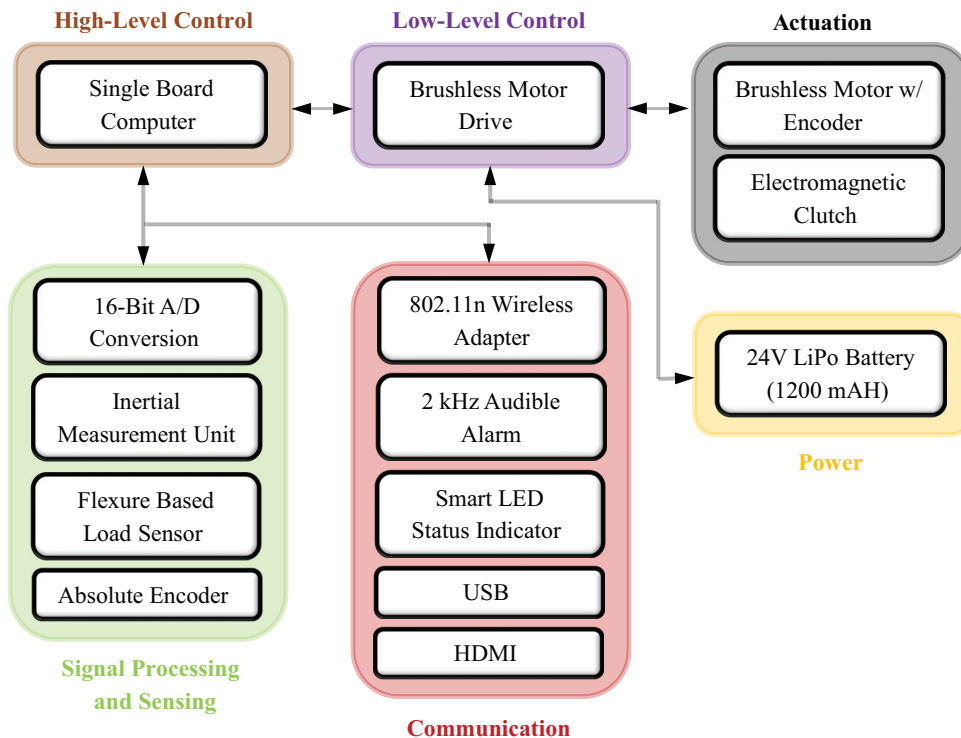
High-Level Control

Single Board Computer

Low-Level Control

Brushless Motor Drive

Actuation

Brushless Motor w/ Encoder

Electromagnetic Clutch

16-Bit A/D Conversion

Inertial Measurement Unit

Flexure Based Load Sensor

Absolute Encoder

Signal Processing and Sensing

802.11n Wireless Adapter

2 kHz Audible Alarm

Smart LED Status Indicator

USB

HDMI

Communication

24V LiPo Battery (1200 mAH)

Power